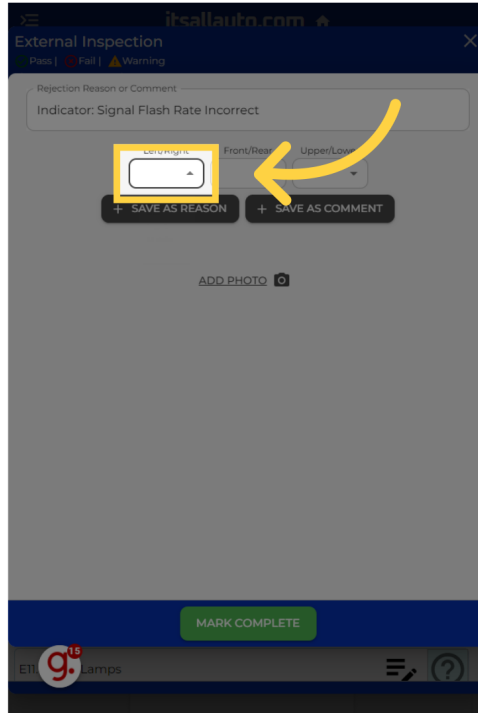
itsallauto.com

External Inspection

Pass | Fail | Warning

Rejection Reason or Comment

Indicator: Signal Flash Rate Incorrect

Left/Right

Front/Rear

Upper/Lower

+ SAVE AS REASON

+ SAVE AS COMMENT

ADD PHOTO

MARK COMPLETE

15

Lamps